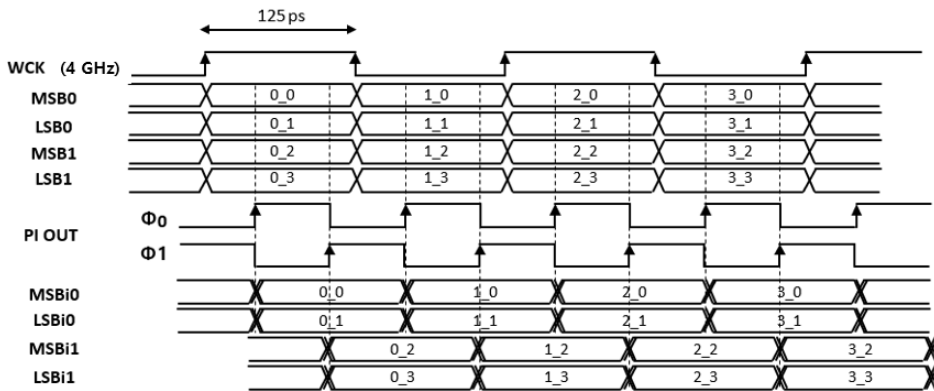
125 ps

WCK (4 GHz)

MSB0 0_0 1_0 2_0 3_0

LSB0 0_1 1_1 2_1 3_1

MSB1 0_2 1_2 2_2 3_2

LSB1 0_3 1_3 2_3 3_3

PI OUT $\Phi_0$ $\Phi1$

MSBi0 0_0 1_0 2_0 3_0

LSBi0 0_1 1_1 2_1 3_1

MSBi1 0_2 1_2 2_2 3_2

LSBi1 0_3 1_3 2_3 3_3